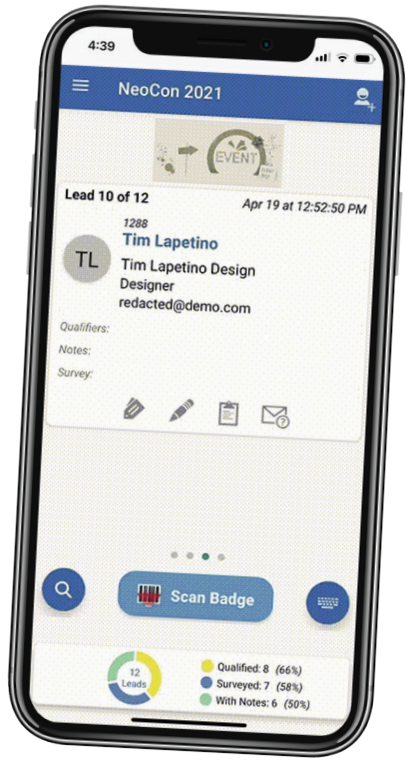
4:39

NeoCon 2021

EVENT

Lead 10 of 12

Apr 19 at 12:52:50 PM

1288

TL

Tim Lapetino

Tim Lapetino Design

Designer

redacted@demo.com

Qualifiers:

Notes:

Survey:

Scan Badge

12 Leads

Qualified: 8 (66%)

Surveyed: 7 (58%)

With Notes: 6 (50%)